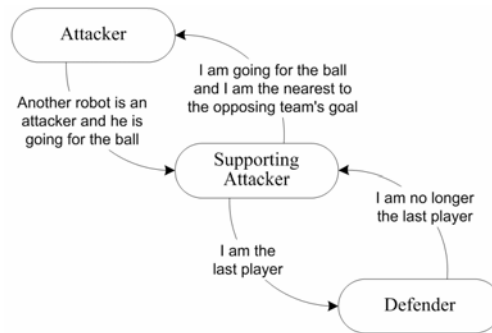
Attacker

I am going for the ball and I am the nearest to the opposing team's goal

Another robot is an attacker and he is going for the ball

Supporting Attacker

I am no longer the last player

I am the last player

Defender